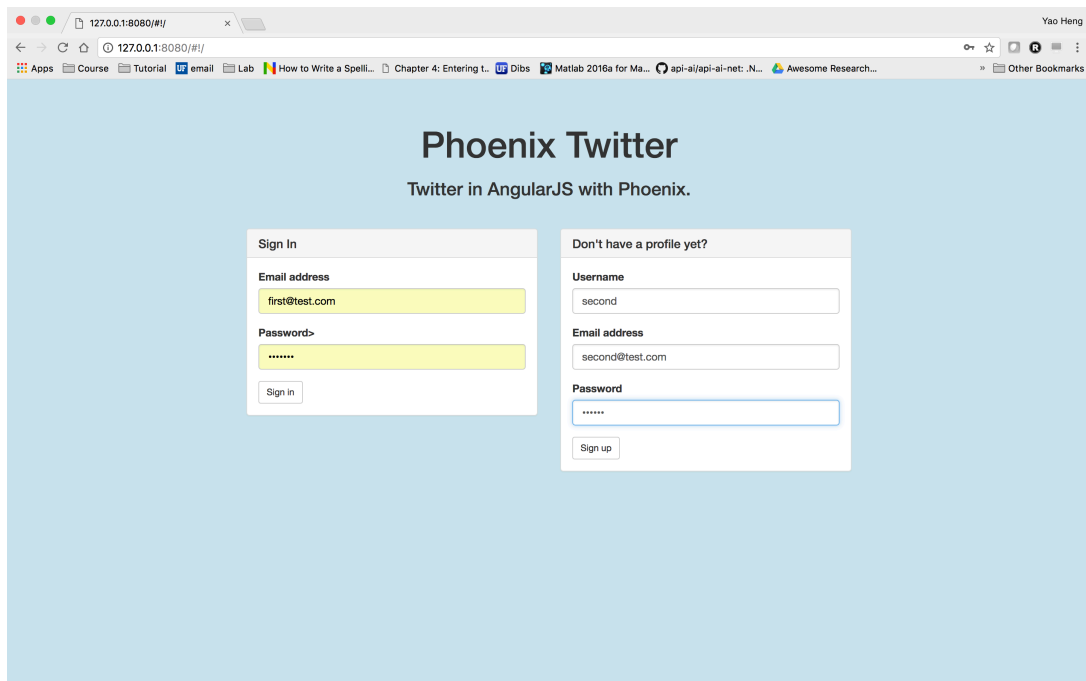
127.0.0.1:8080/#!/ ×

Yao Heng

127.0.0.1:8080/#!/

Apps Course Tutorial UF email Lab How to Write a Spelli... Chapter 4: Entering t... UF Dibs Matlab 2016a for Ma... api-ai/api-ai-net: .N... Awesome Research... » Other Bookmarks

Phoenix Twitter

Twitter in AngularJS with Phoenix.

Sign In

Email address

first@test.com

Password>

•••••••

Sign in

Don't have a profile yet?

Username

second

Email address

second@test.com

Password

••••••

Sign up